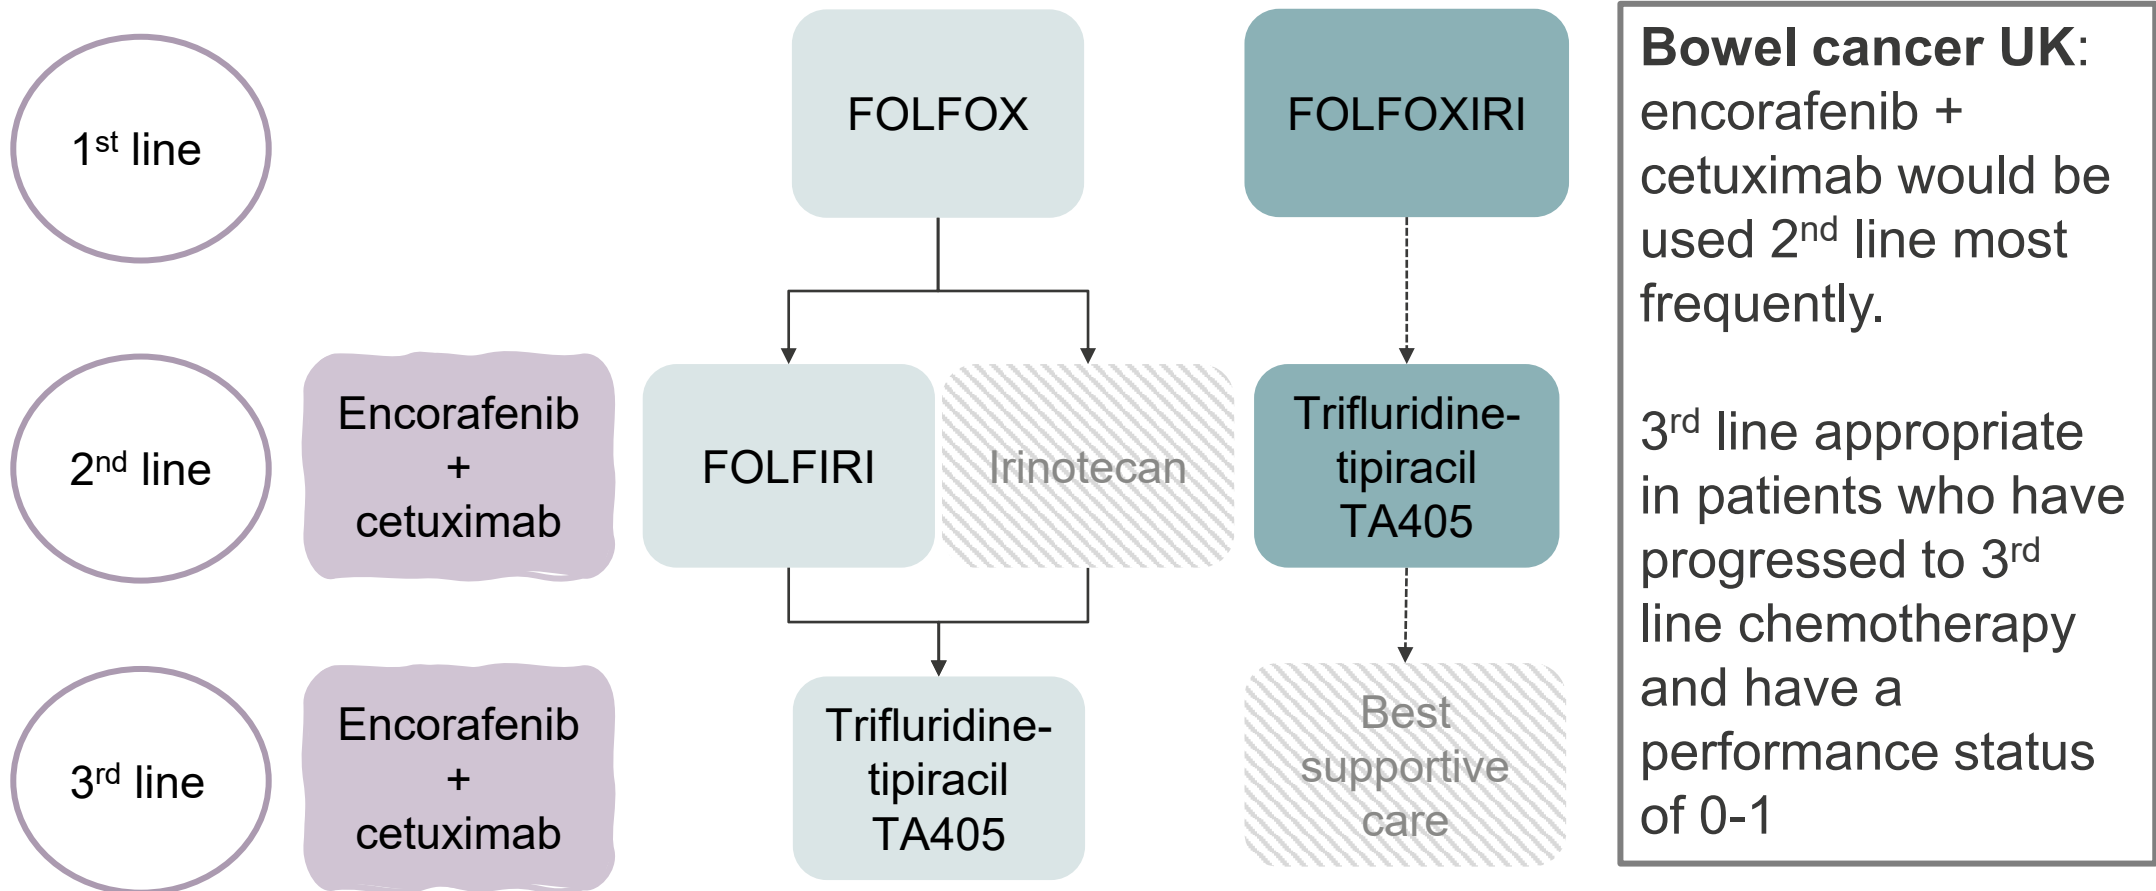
$1^{st}$ line

FOLFOX

FOLFOXIRI

$2^{nd}$ line

Encorafenib + cetuximab

FOLFIRI

Irinotecan

Trifluridine-tipiracil TA405

$3^{rd}$ line

Encorafenib + cetuximab

Trifluridine-tipiracil TA405

Best supportive care

**Bowel cancer UK**: encorafenib + cetuximab would be used $2^{nd}$ line most frequently.

$3^{rd}$ line appropriate in patients who have progressed to $3^{rd}$ line chemotherapy and have a performance status of 0-1